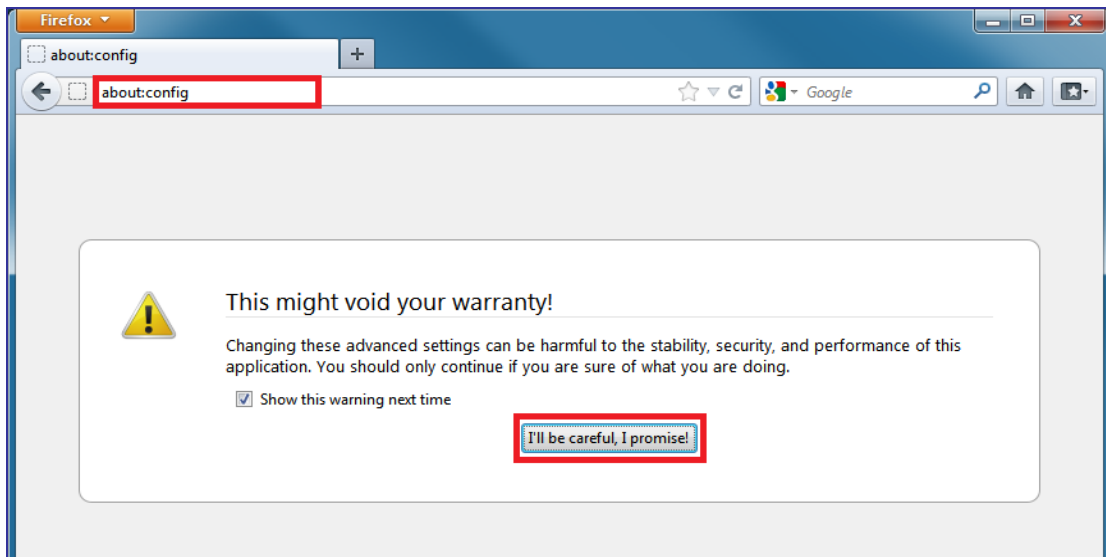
Firefox

about:config

+

about:config

Google

This might void your warranty!

Changing these advanced settings can be harmful to the stability, security, and performance of this application. You should only continue if you are sure of what you are doing.

Show this warning next time

I'll be careful, I promise!